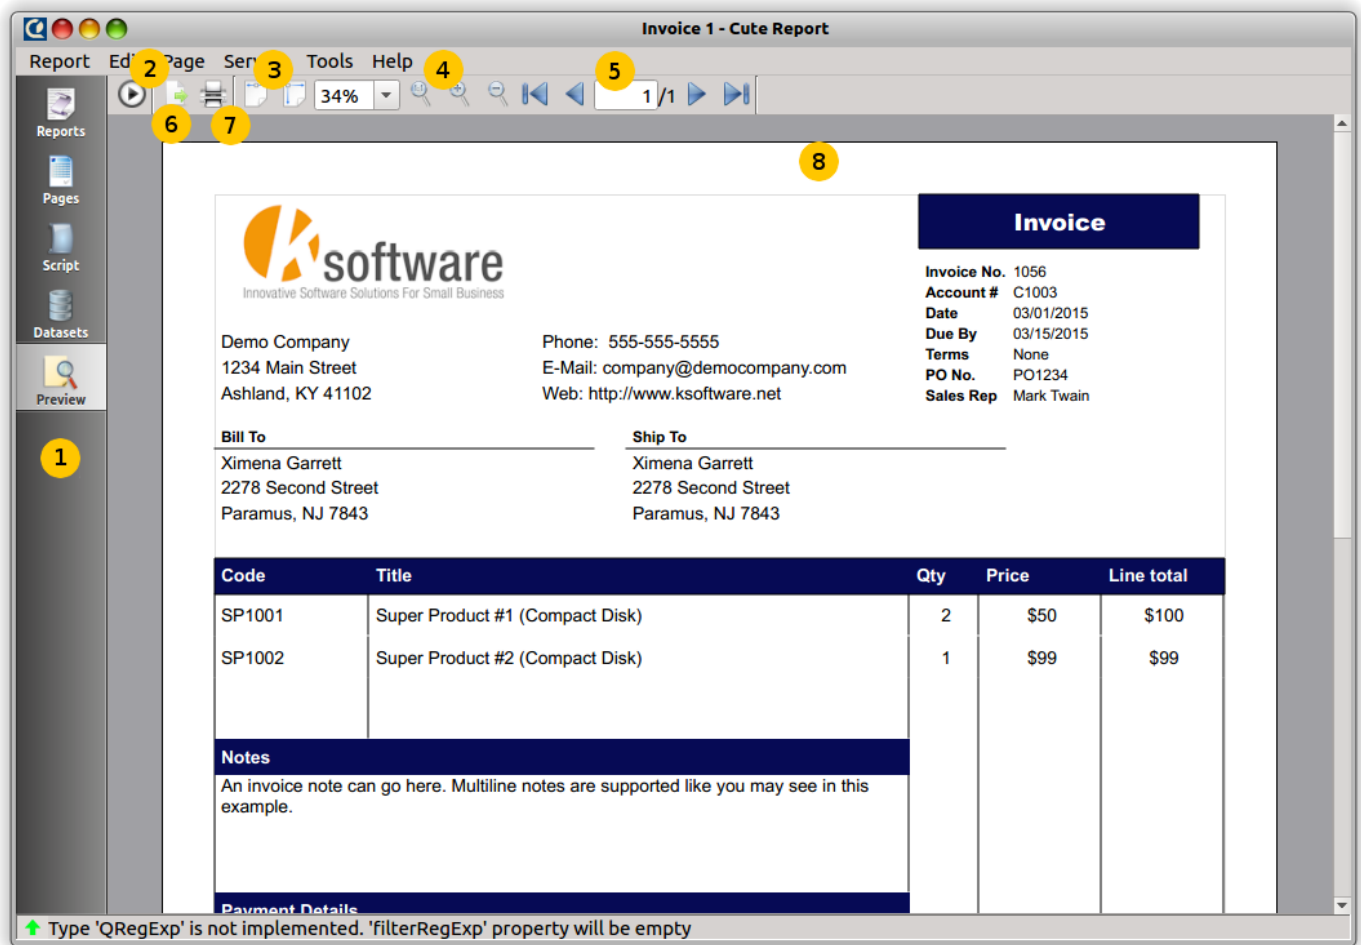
Invoice 1 - Cute Report

Report Edi 2 Page Ser 3 Tools Help 4 5

34% 1 /1

6 7

Reports

Pages

Script

Datasets

Preview

1

8

ksoftware
Innovative Software Solutions For Small Business

Invoice

| Invoice No. | 1056 |
|---|---|
| Account # | C1003 |
| Date | 03/01/2015 |
| Due By | 03/15/2015 |
| Terms | None |
| PO No. | PO1234 |
| Sales Rep | Mark Twain |

Demo Company
1234 Main Street
Ashland, KY 41102

Phone: 555-555-5555
E-Mail: company@democompany.com
Web: http://www.ksoftware.net

Bill To
Ximena Garrett
2278 Second Street
Paramus, NJ 7843

Ship To
Ximena Garrett
2278 Second Street
Paramus, NJ 7843

| Code | Title | Qty | Price | Line total |
|---|---|---|---|---|
| SP1001 | Super Product #1 (Compact Disk) | 2 | $50 | $100 |
| SP1002 | Super Product #2 (Compact Disk) | 1 | $99 | $99 |

Notes
An invoice note can go here. Multiline notes are supported like you may see in this example.

Payment Details

Type 'QRegExp' is not implemented. 'filterRegExp' property will be empty